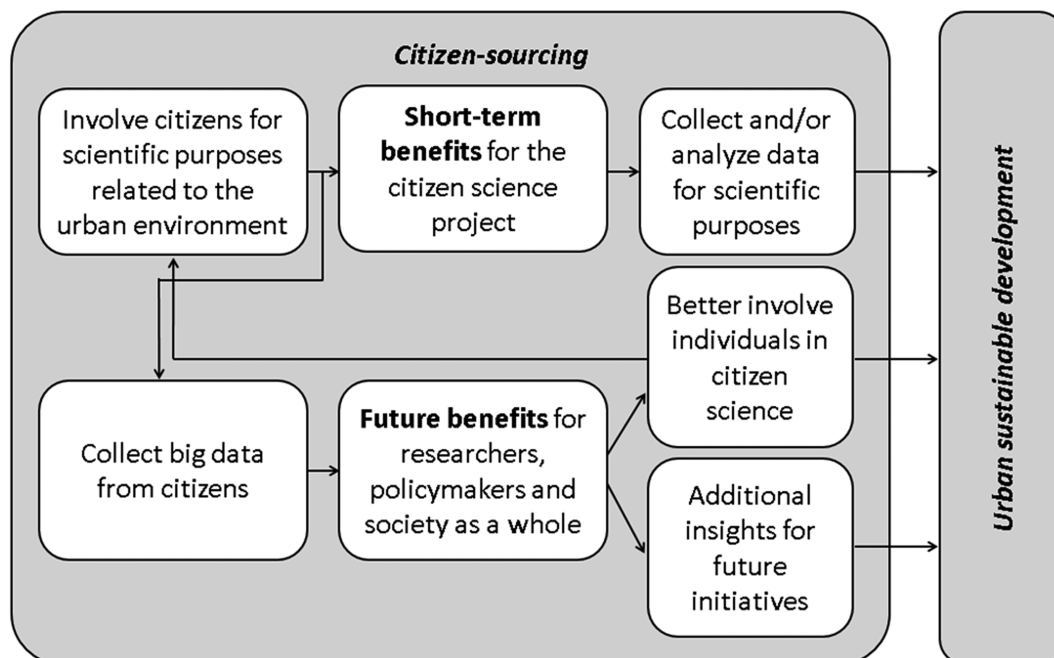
Citizen-sourcing

Involve citizens for scientific purposes related to the urban environment

Short-term benefits for the citizen science project

Collect and/or analyze data for scientific purposes

Better involve individuals in citizen science

Collect big data from citizens

Future benefits for researchers, policymakers and society as a whole

Additional insights for future initiatives

Urban sustainable development